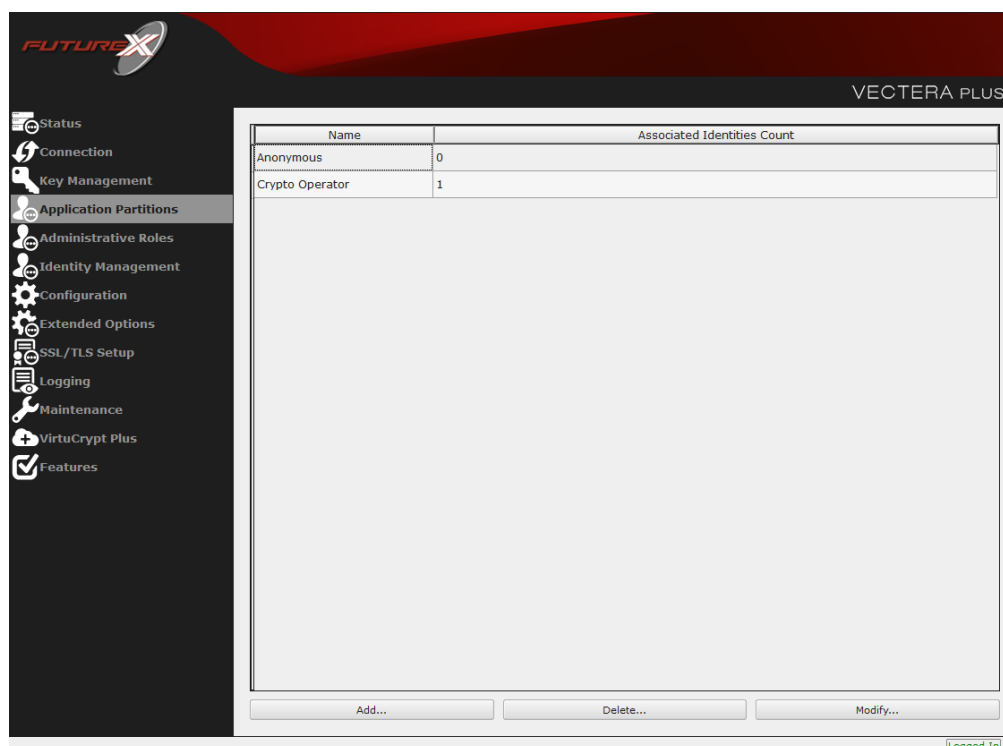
FUTUREX

VECTERA PLUS

Status
Connection
Key Management
Application Partitions
Administrative Roles
Identity Management
Configuration
Extended Options
SSL/TLS Setup
Logging
Maintenance
VirtuCrypt Plus
Features

| Name | Associated Identities Count |
|---|---|
| Anonymous | 0 |
| Crypto Operator | 1 |

Add...
Delete...
Modify...

Logged In